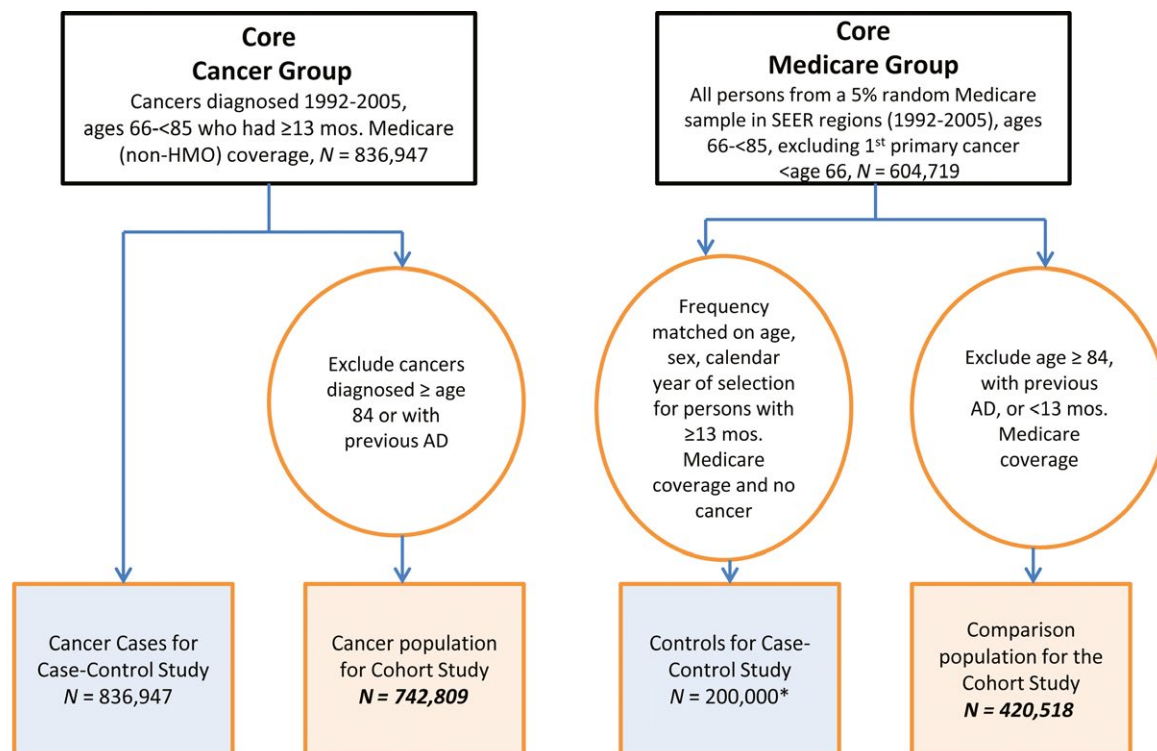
**Core Cancer Group**
Cancers diagnosed 1992-2005, ages 66-<85 who had ≥13 mos. Medicare (non-HMO) coverage, $N$ = 836,947

**Core Medicare Group**
All persons from a 5% random Medicare sample in SEER regions (1992-2005), ages 66-<85, excluding 1$^{st}$ primary cancer <age 66, $N$ = 604,719

Exclude cancers diagnosed ≥ age 84 or with previous AD

Frequency matched on age, sex, calendar year of selection for persons with ≥13 mos. Medicare coverage and no cancer

Exclude age ≥ 84, with previous AD, or <13 mos. Medicare coverage

Cancer Cases for Case-Control Study $N$ = 836,947

Cancer population for Cohort Study ***N = 742,809***

Controls for Case-Control Study $N$ = 200,000*

Comparison population for the Cohort Study ***N = 420,518***